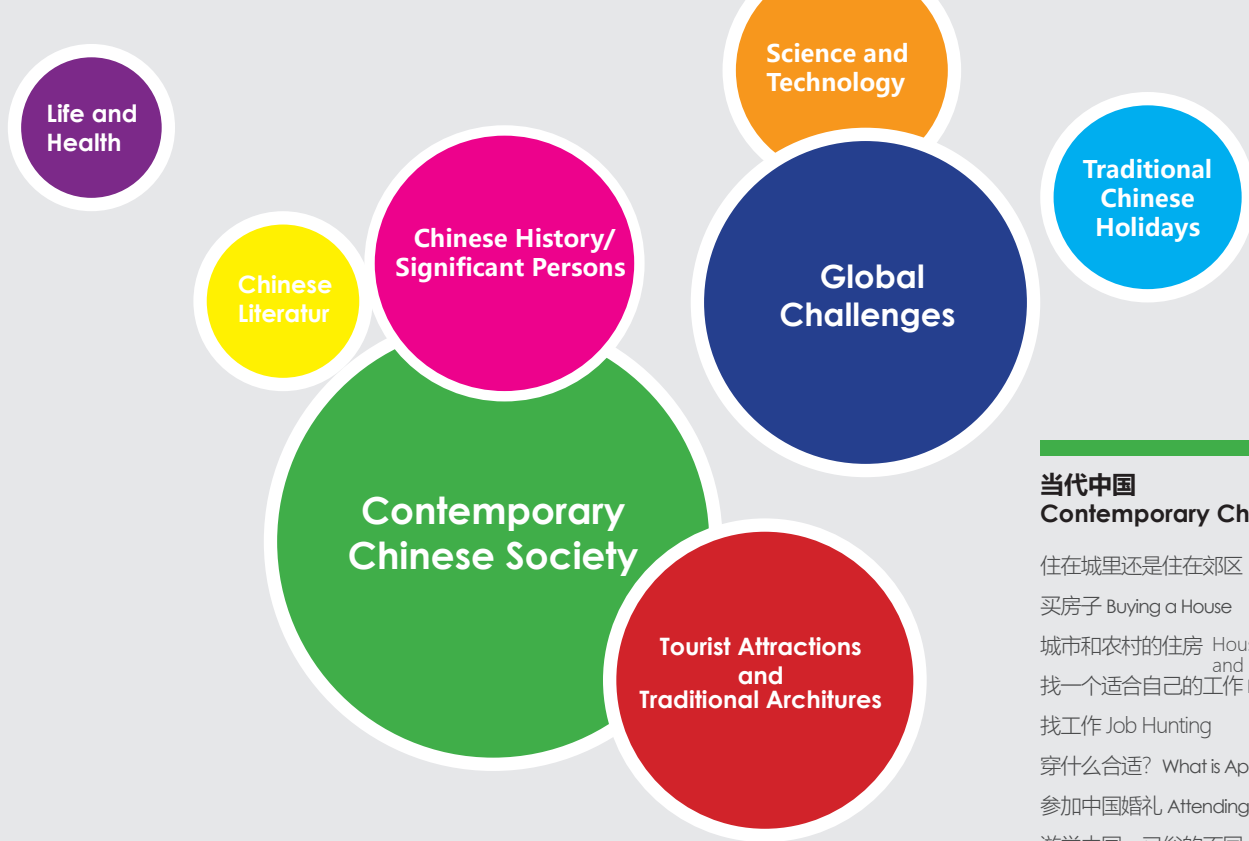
Life and Health

Science and Technology

Traditional Chinese Holidays

Chinese Literatur

Chinese History/ Significant Persons

Global Challenges

Contemporary Chinese Society

Tourist Attractions and Traditional Architures

当代中国
Contemporary Ch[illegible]

住在城里还是住在郊区 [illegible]

买房子 Buying a House

城市和农村的住房 Hous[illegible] and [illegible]

找一个适合自己的工作 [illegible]

找工作 Job Hunting

穿什么合适? What is Ap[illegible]

参加中国婚礼 Attending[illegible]

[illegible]